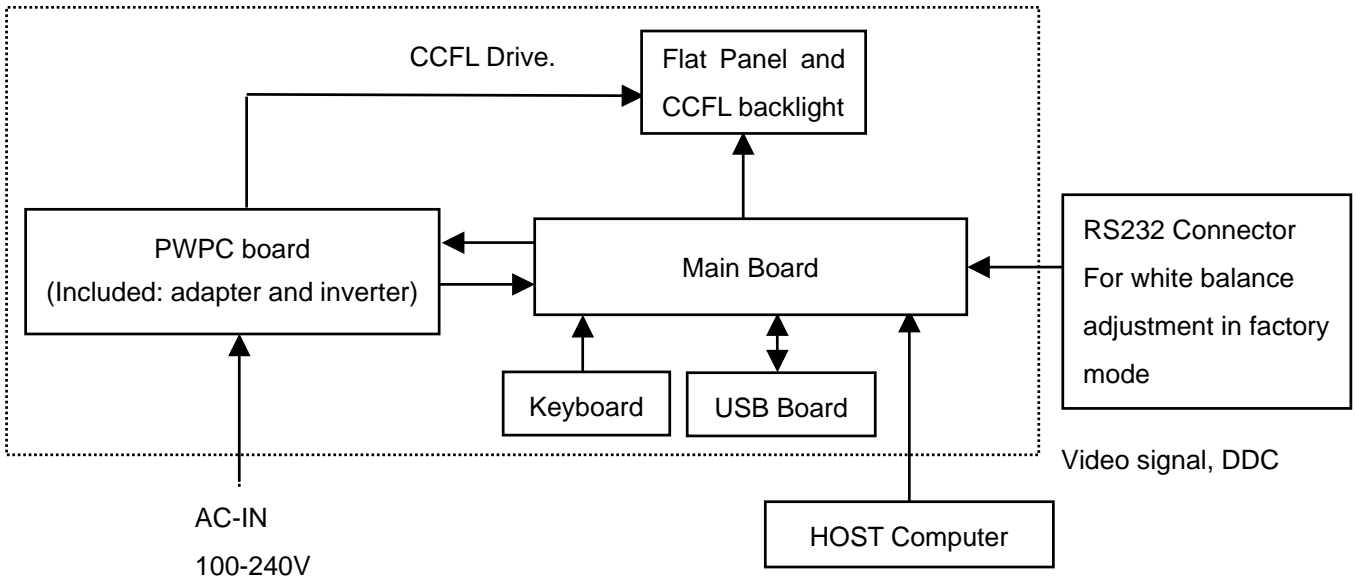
CCFL Drive.

Flat Panel and CCFL backlight

PWPC board (Included: adapter and inverter)

Main Board

RS232 Connector For white balance adjustment in factory mode

Keyboard

USB Board

Video signal, DDC

AC-IN
100-240V

HOST Computer